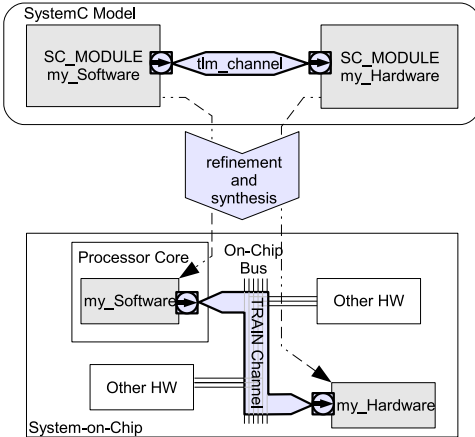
SystemC Model

SC_MODULE my_Software

tlm_channel

SC_MODULE my_Hardware

refinement and synthesis

Processor Core

On-Chip Bus

my_Software

TRAIN Channel

Other HW

Other HW

my_Hardware

System-on-Chip